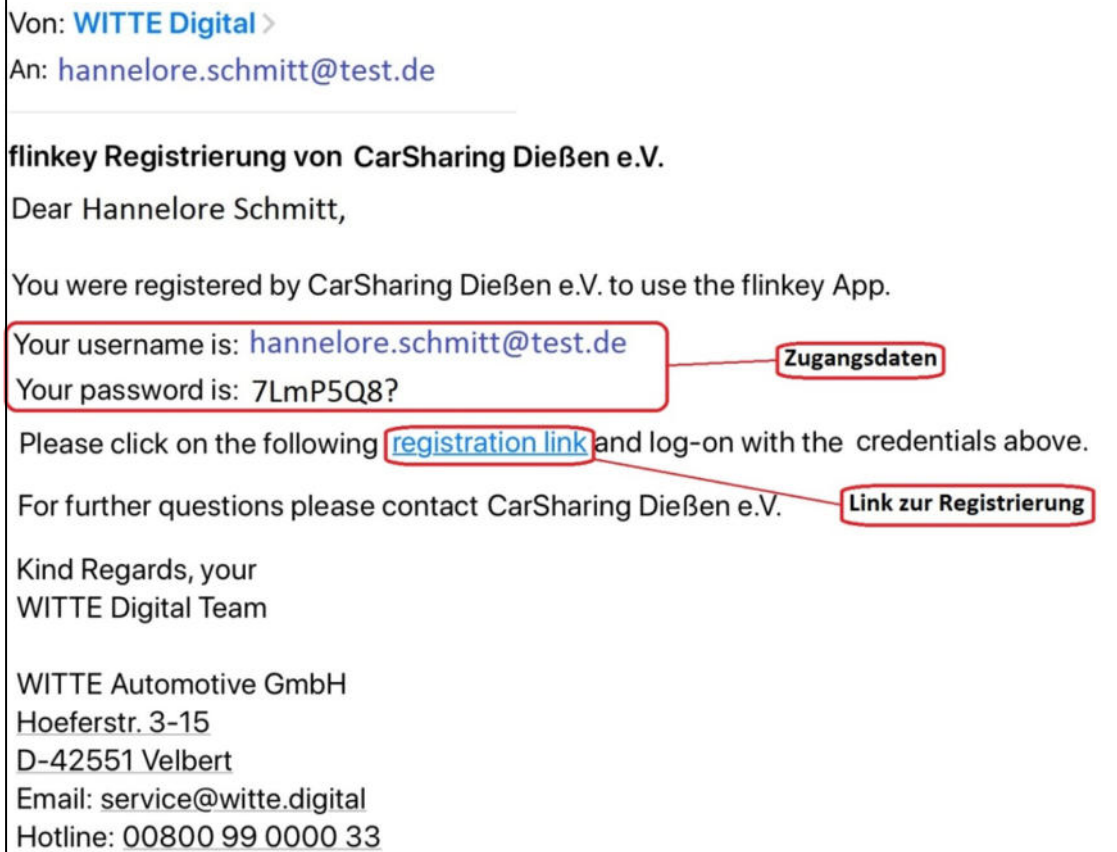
Von: WITTE Digital >
An: hannelore.schmitt@test.de

flinkey Registrierung von CarSharing Dießen e.V.

Dear Hannelore Schmitt,

You were registered by CarSharing Dießen e.V. to use the flinkey App.

Your username is: hannelore.schmitt@test.de
Your password is: 7LmP5Q8?

Zugangsdaten

Please click on the following registration link and log-on with the credentials above.

For further questions please contact CarSharing Dießen e.V.

Link zur Registrierung

Kind Regards, your
WITTE Digital Team

WITTE Automotive GmbH
Hoeferstr. 3-15
D-42551 Velbert
Email: service@witte.digital
Hotline: 00800 99 0000 33